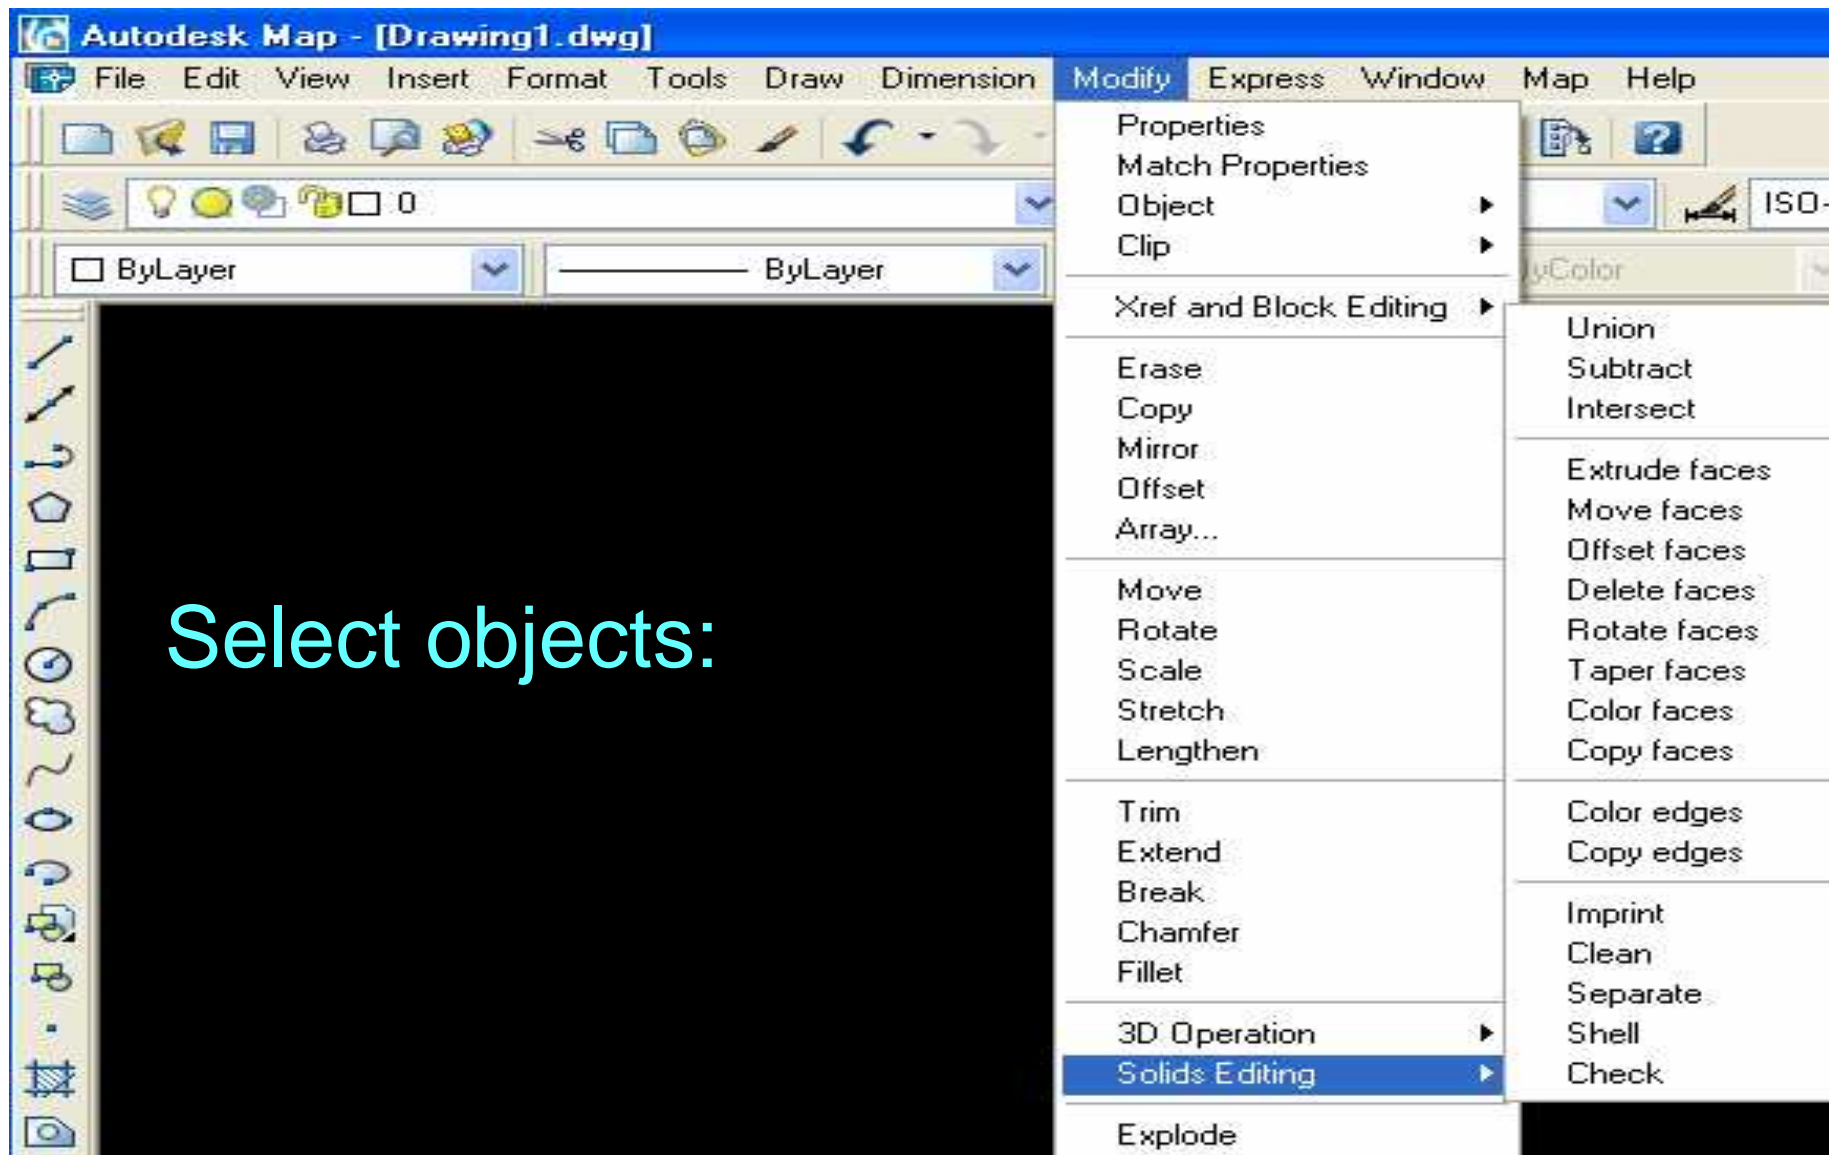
Autodesk Map - [Drawing1.dwg]

File Edit View Insert Format Tools Draw Dimension Modify Express Window Map Help

0

ISO-

ByLayer

ByLayer

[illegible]yColor

Properties
Match Properties
Object
Clip

Xref and Block Editing

Erase
Copy
Mirror
Offset
Array...

Move
Rotate
Scale
Stretch
Lengthen

Trim
Extend
Break
Chamfer
Fillet

3D Operation
Solids Editing

Explode

Union
Subtract
Intersect

Extrude faces
Move faces
Offset faces
Delete faces
Rotate faces
Taper faces
Color faces
Copy faces

Color edges
Copy edges

Imprint
Clean
Separate
Shell
Check

Select objects: